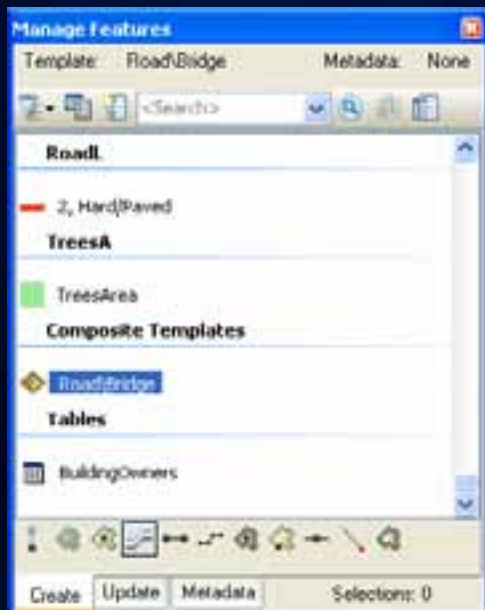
Manage Features

Template: Road\Bridge

Metadata: None

<Search>

RoadL

2, Hard/Paved

TreesA

TreesArea

Composite Templates

Road\Bridge

Tables

BuildingOwners

Create

Update

Metadata

Selections: 0